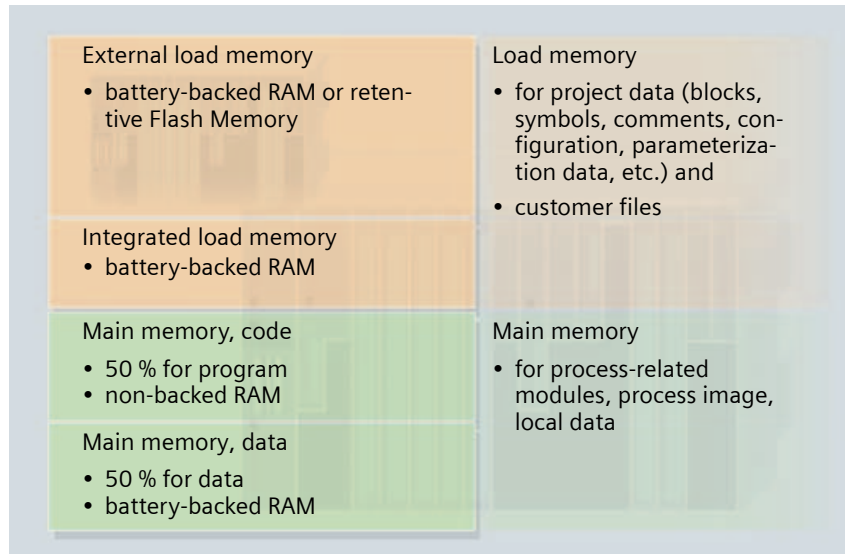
External load memory

• battery-backed RAM or retentive Flash Memory

Integrated load memory

• battery-backed RAM

Load memory

• for project data (blocks, symbols, comments, configuration, parameterization data, etc.) and

• customer files

Main memory, code

• 50 % for program
• non-backed RAM

Main memory, data

• 50 % for data
• battery-backed RAM

Main memory

• for process-related modules, process image, local data